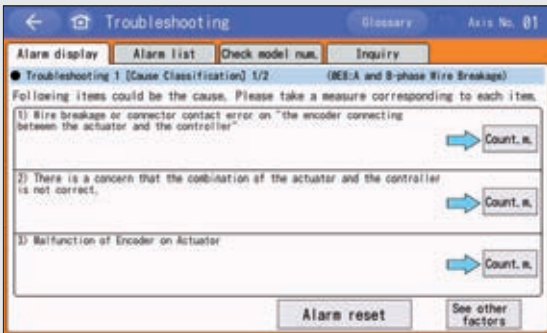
Troubleshooting

Glossary

Axis No. 01

Alarm display

Alarm list

Check model num.

Inquiry

● Troubleshooting 1 [Cause Classification] 1/2

(0E8:A and B-phase Wire Breakage)

Following items could be the cause. Please take a measure corresponding to each item.

1) Wire breakage or connector contact error on "the encoder connecting between the actuator and the controller"

Count. m.

2) There is a concern that the combination of the actuator and the controller is not correct.

Count. m.

3) Malfunction of Encoder on Actuator

Count. m.

Alarm reset

See other factors